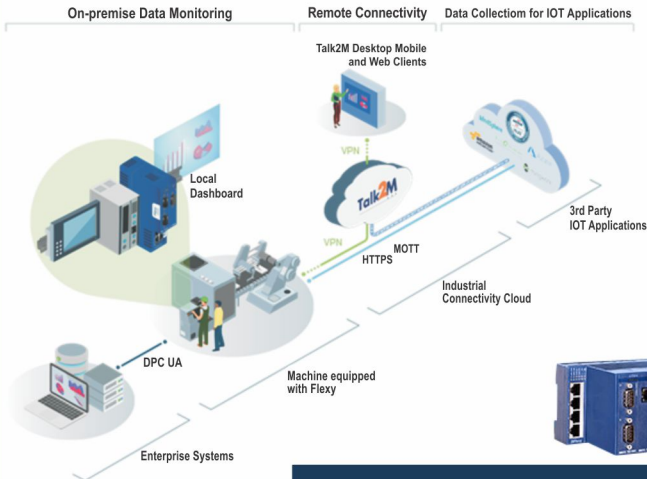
On-premise Data Monitoring

Remote Connectivity

Data Collectiom for IOT Applications

Talk2M Desktop Mobile and Web Clients

VPN

Local Dashboard

Talk2M

VPN

MOTT

HTTPS

3rd Party IOT Applications

Industrial Connectivity Cloud

DPC UA

Machine equipped with Flexy

Enterprise Systems